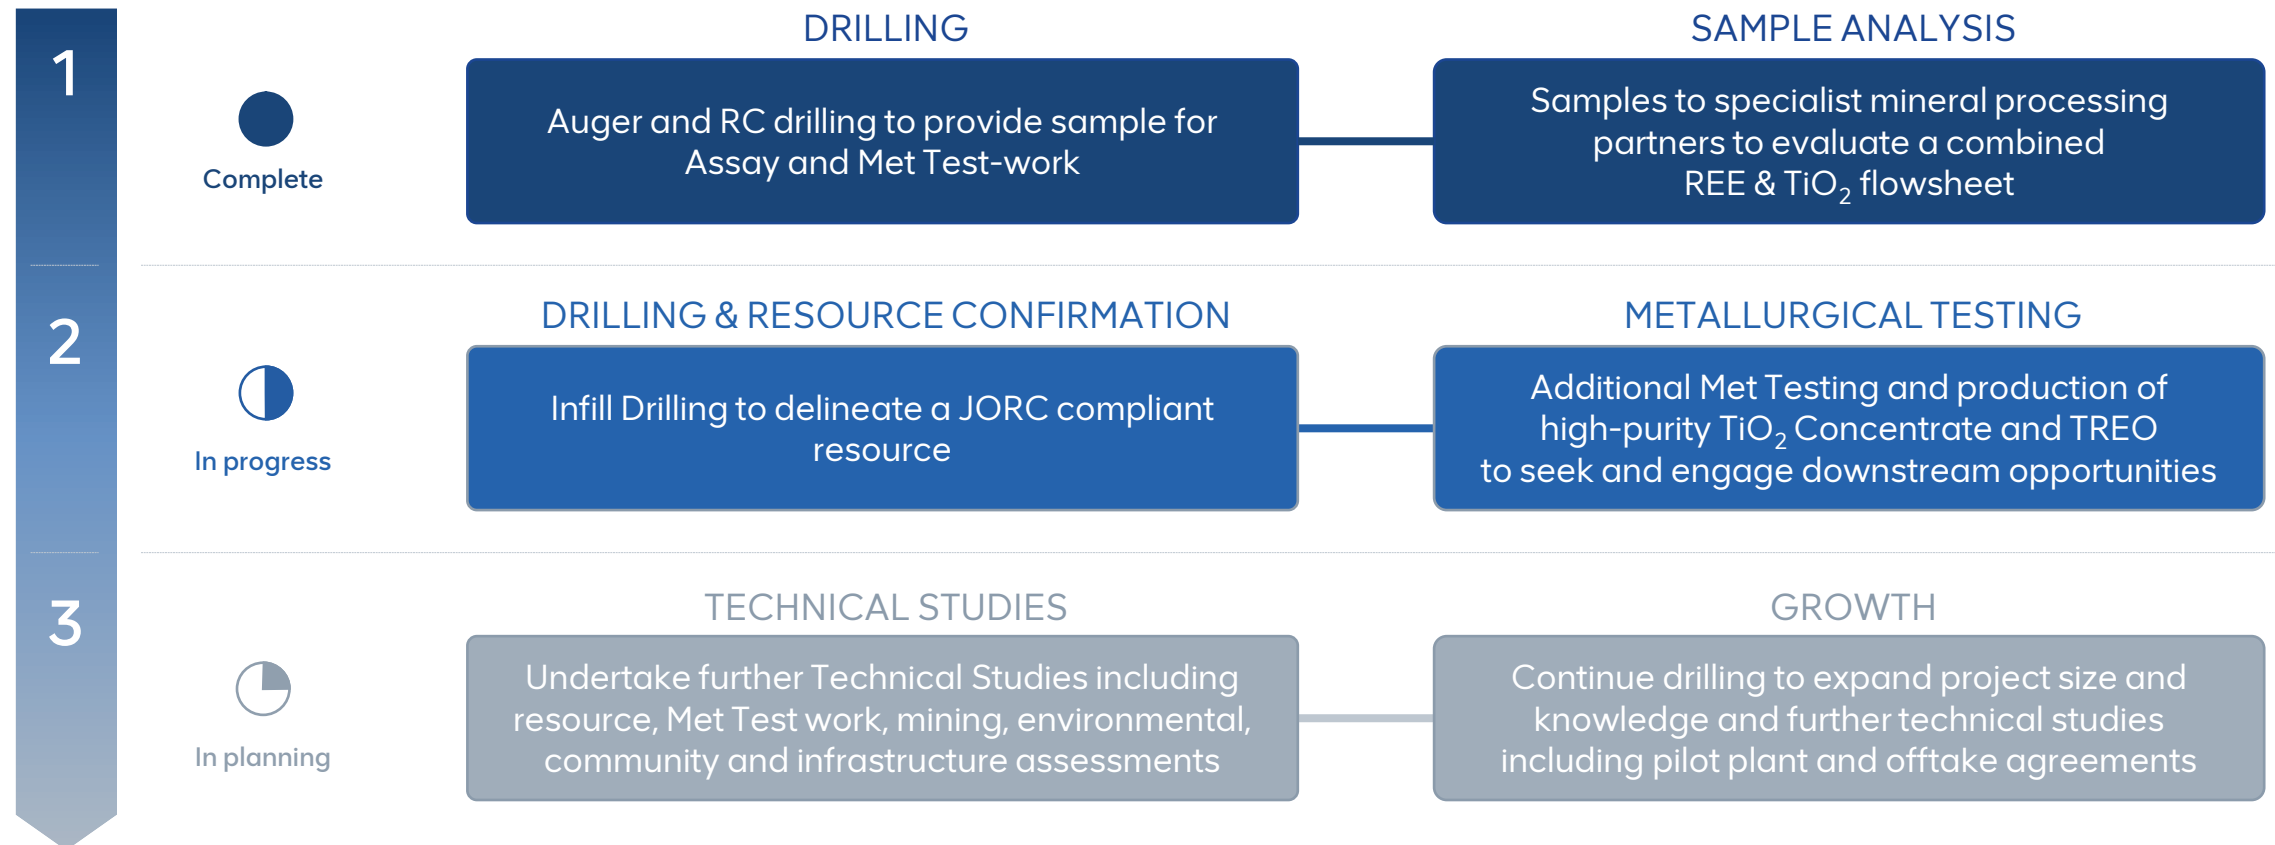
1

Complete

DRILLING

Auger and RC drilling to provide sample for Assay and Met Test-work

SAMPLE ANALYSIS

Samples to specialist mineral processing partners to evaluate a combined REE & $TiO_2$ flowsheet

2

In progress

DRILLING & RESOURCE CONFIRMATION

Infill Drilling to delineate a JORC compliant resource

METALLURGICAL TESTING

Additional Met Testing and production of high-purity $TiO_2$ Concentrate and TREO to seek and engage downstream opportunities

3

In planning

TECHNICAL STUDIES

Undertake further Technical Studies including resource, Met Test work, mining, environmental, community and infrastructure assessments

GROWTH

Continue drilling to expand project size and knowledge and further technical studies including pilot plant and offtake agreements